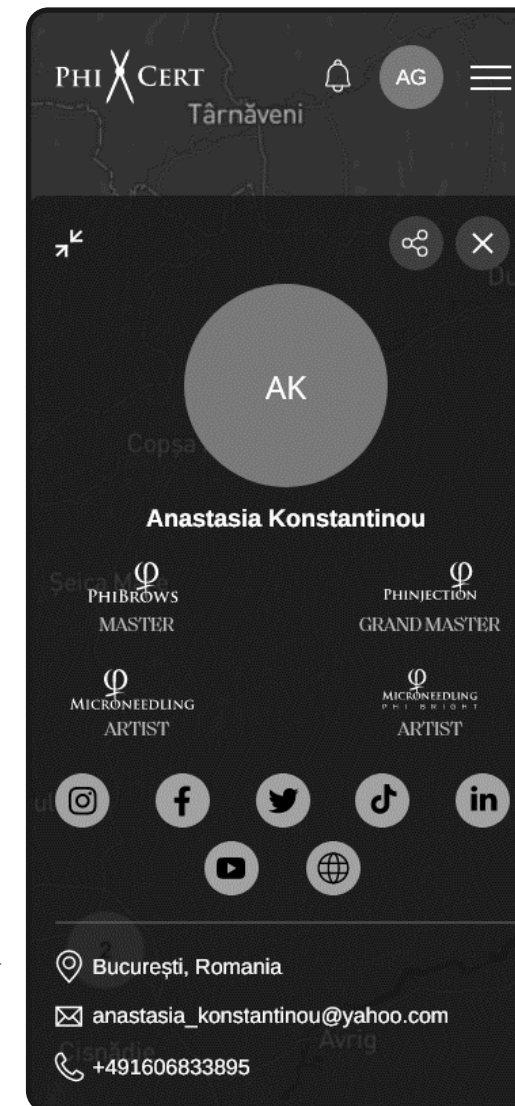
PHI CERT
Târnăveni
AG
Copșa
Du
AK
Anastasia Konstantinou
Șeica M
PHIBROWS
MASTER
PHINJECTION
GRAND MASTER
MICRONEEDLING
ARTIST
MICRONEEDLING
PHI BRIGHT
ARTIST
2
București, Romania
anastasia_konstantinou@yahoo.com
Cisnădie
Avrig
+491606833895